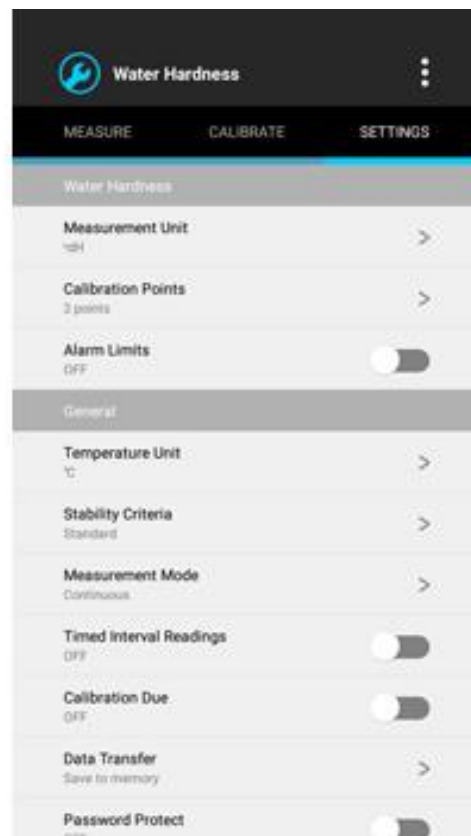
Water Hardness

MEASURE
CALIBRATE
SETTINGS

Water Hardness

Measurement Unit
°dH
>

Calibration Points
2 points
>

Alarm Limits
OFF

General

Temperature Unit
°C
>

Stability Criteria
Standard
>

Measurement Mode
Continuous
>

Timed Interval Readings
OFF

Calibration Due
OFF

Data Transfer
Save to memory
>

Password Protect
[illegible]